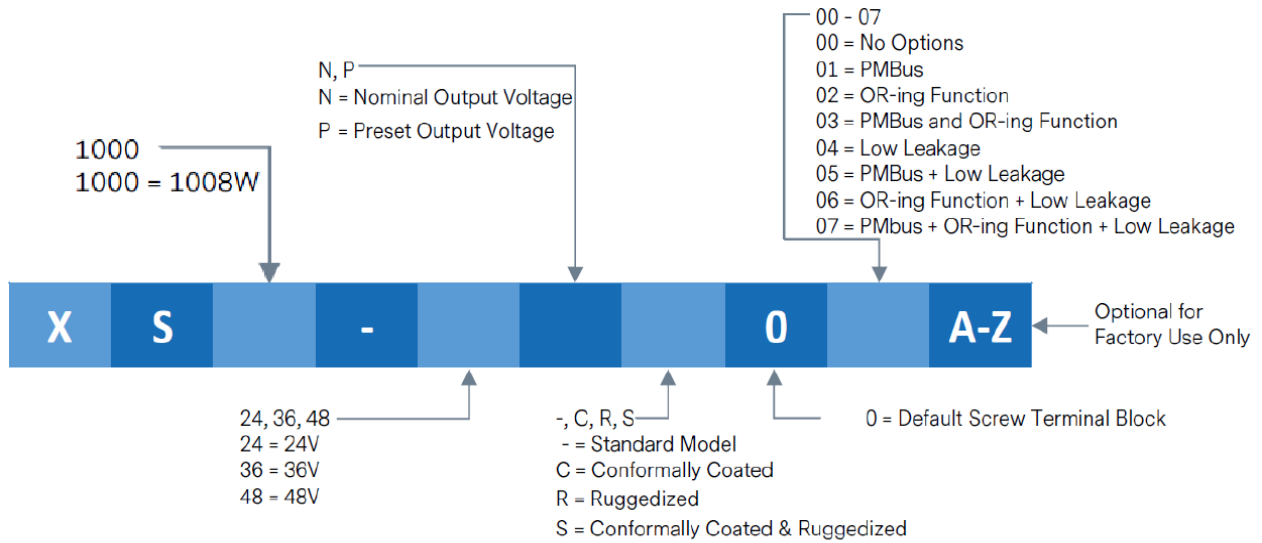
00 - 07
00 = No Options
01 = PMBus
02 = OR-ing Function
03 = PMBus and OR-ing Function
04 = Low Leakage
05 = PMBus + Low Leakage
06 = OR-ing Function + Low Leakage
07 = PMbus + OR-ing Function + Low Leakage

N, P
N = Nominal Output Voltage
P = Preset Output Voltage

1000
1000 = 1008W

X S - 0 A-Z

Optional for Factory Use Only

24, 36, 48
24 = 24V
36 = 36V
48 = 48V

-, C, R, S
- = Standard Model
C = Conformally Coated
R = Ruggedized
S = Conformally Coated & Ruggedized

0 = Default Screw Terminal Block